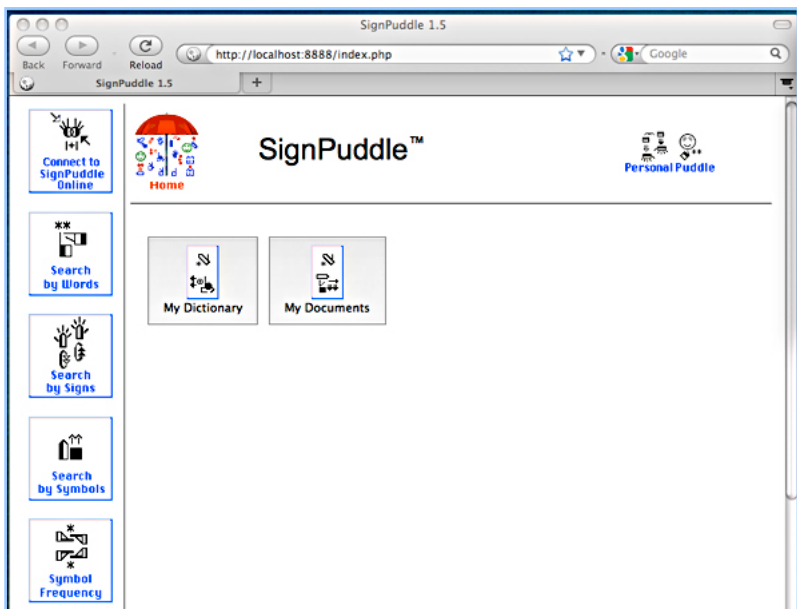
SignPuddle 1.5

Back Forward Reload http://localhost:8888/index.php Google

SignPuddle 1.5 +

Connect to SignPuddle Online

Search by Words

Search by Signs

Search by Symbols

Symbol Frequency

Home

SignPuddle™

Personal Puddle

My Dictionary

My Documents